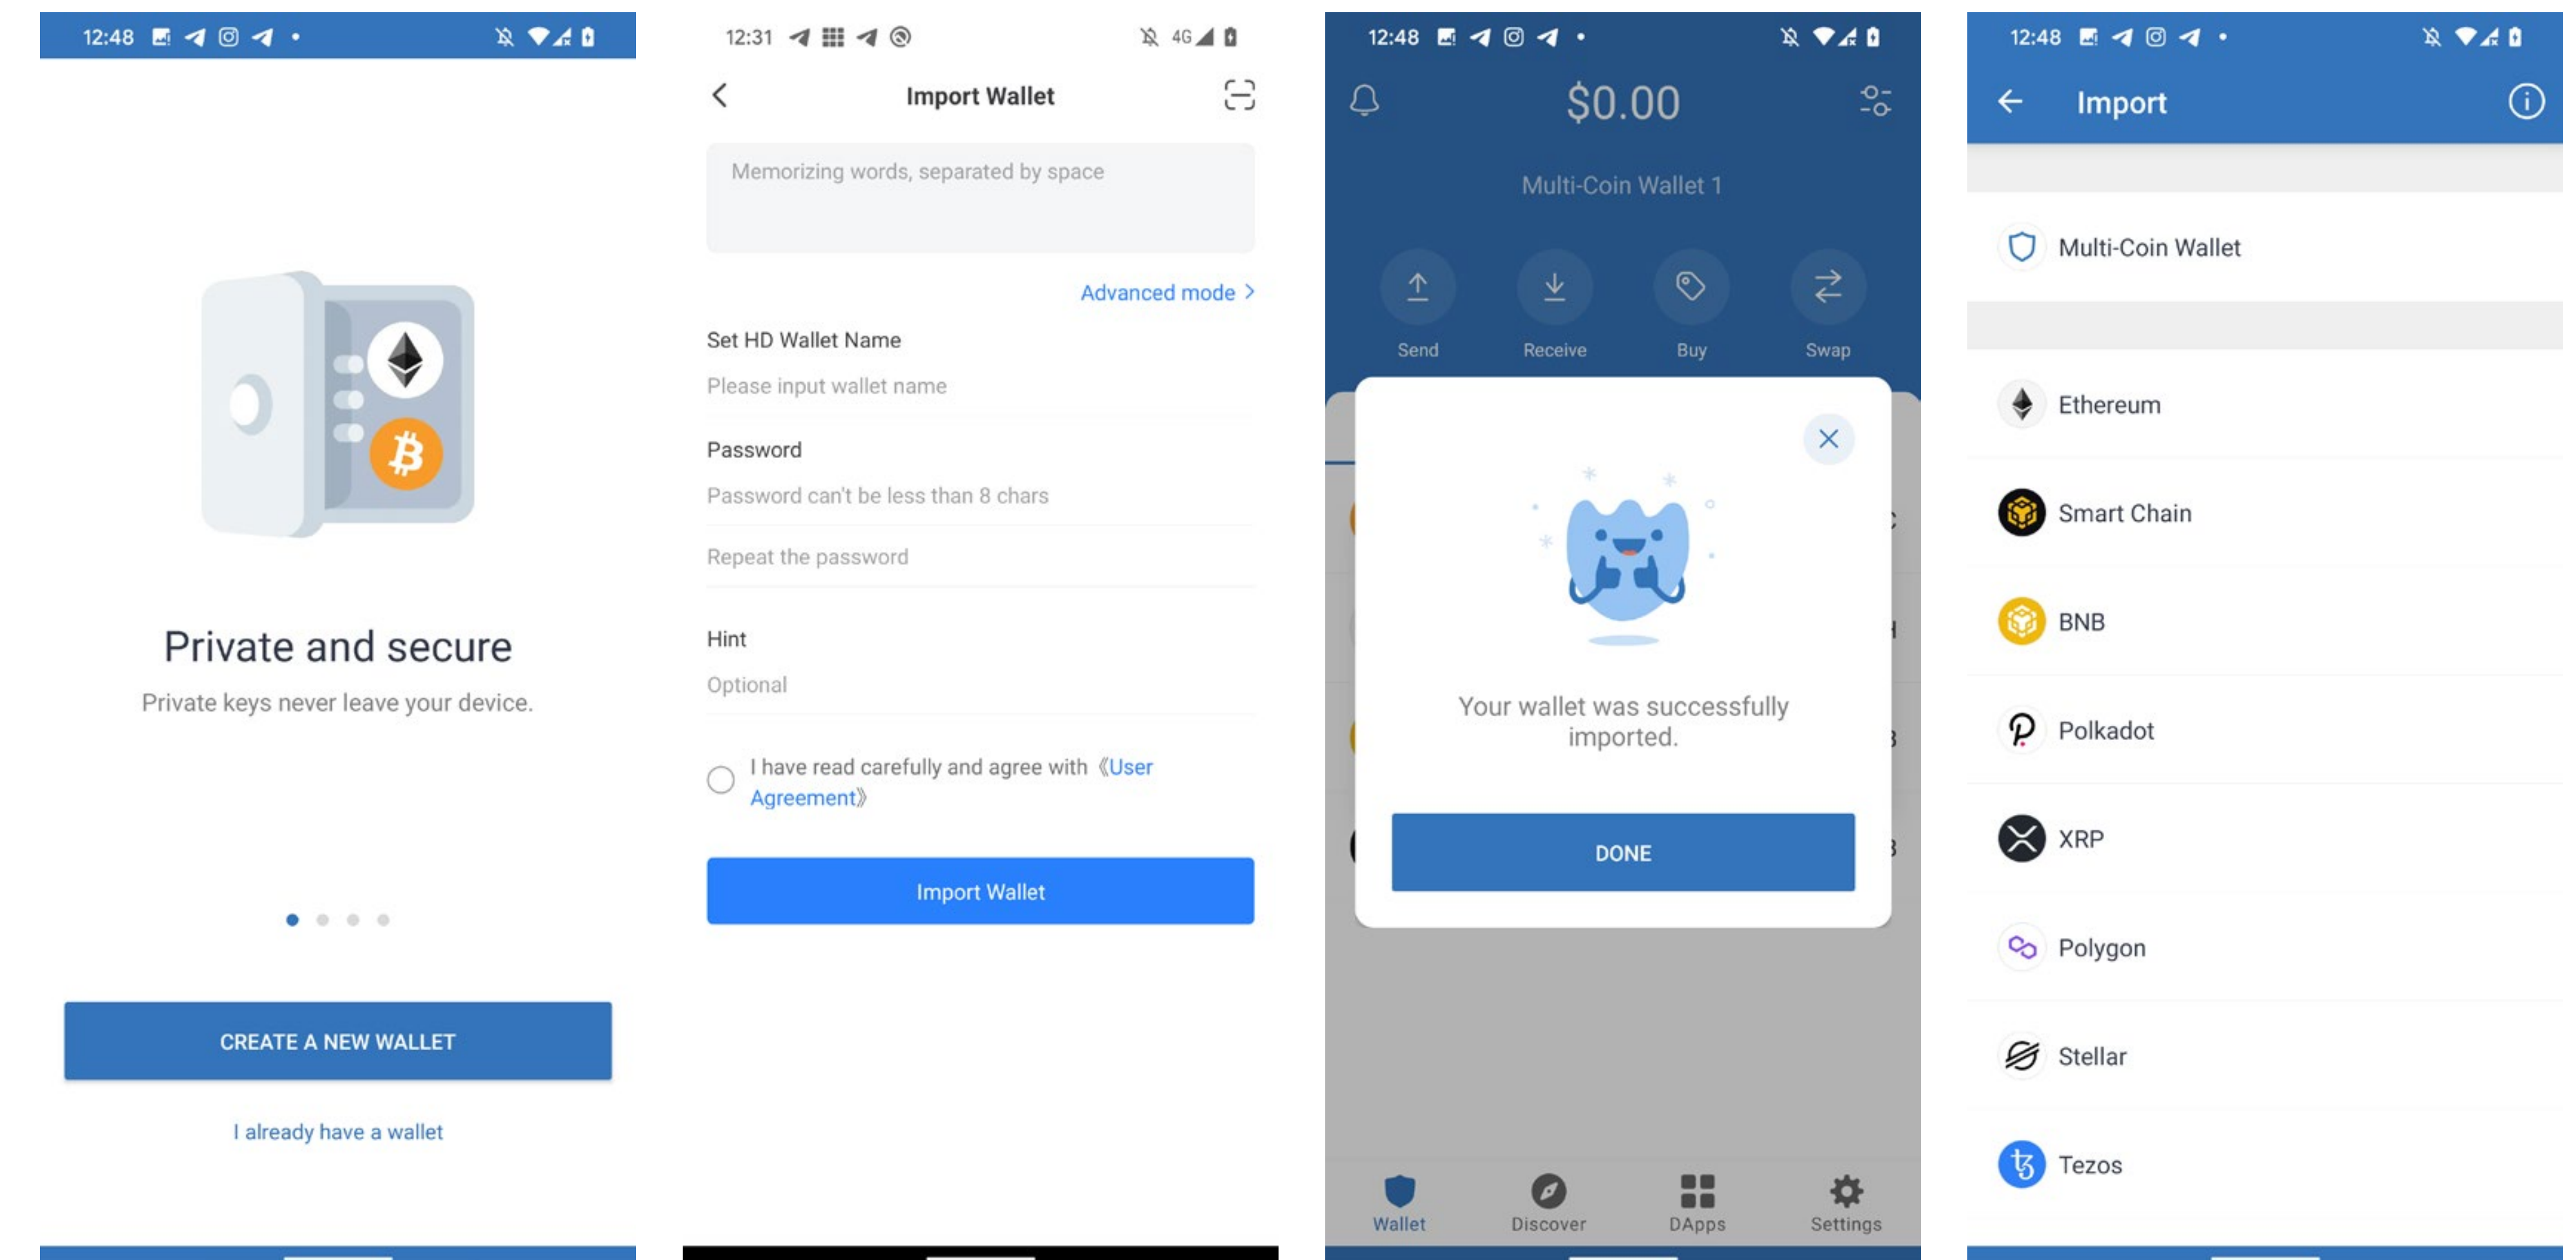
12:48

Private and secure

Private keys never leave your device.

CREATE A NEW WALLET

I already have a wallet

12:31 4G

Import Wallet

Memorizing words, separated by space

Advanced mode >

Set HD Wallet Name

Please input wallet name

Password

Password can't be less than 8 chars

Repeat the password

Hint

Optional

I have read carefully and agree with 《User Agreement》

Import Wallet

12:48

$0.00

Multi-Coin Wallet 1

Send

Receive

Buy

Swap

Your wallet was successfully imported.

DONE

Wallet

Discover

DApps

Settings

12:48

Import

Multi-Coin Wallet

Ethereum

Smart Chain

BNB

Polkadot

XRP

Polygon

Stellar

Tezos